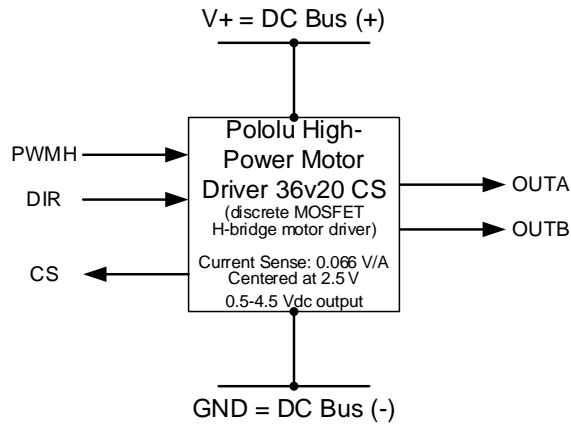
V+ = DC Bus (+)

PWMH

DIR

CS

Pololu High-Power Motor Driver 36v20 CS
(discrete MOSFET H-bridge motor driver)

Current Sense: 0.066 V/A
Centered at 2.5 V
0.5-4.5 Vdc output

OUTA

OUTB

GND = DC Bus (-)